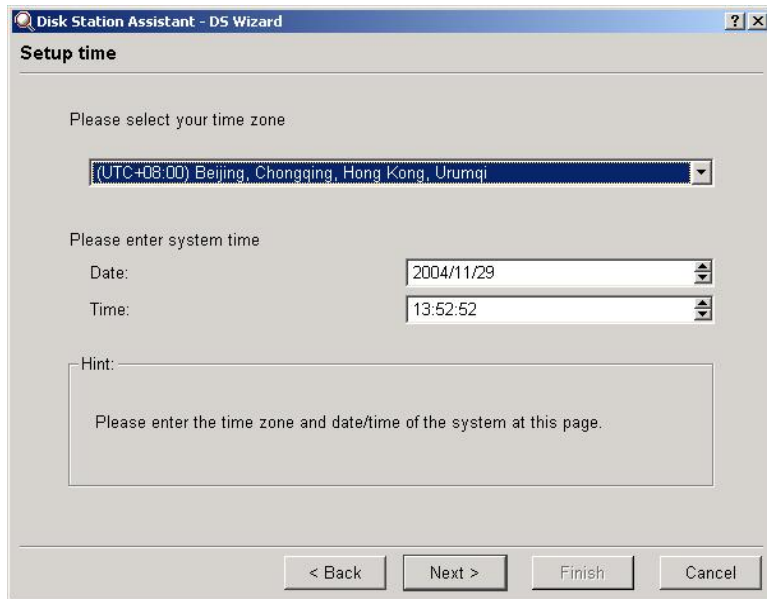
Disk Station Assistant - DS Wizard
?
X
Setup time

Please select your time zone

(UTC+08:00) Beijing, Chongqing, Hong Kong, Urumqi

Please enter system time
Date: 2004/11/29
Time: 13:52:52

Hint:
Please enter the time zone and date/time of the system at this page.

< Back
Next >
Finish
Cancel